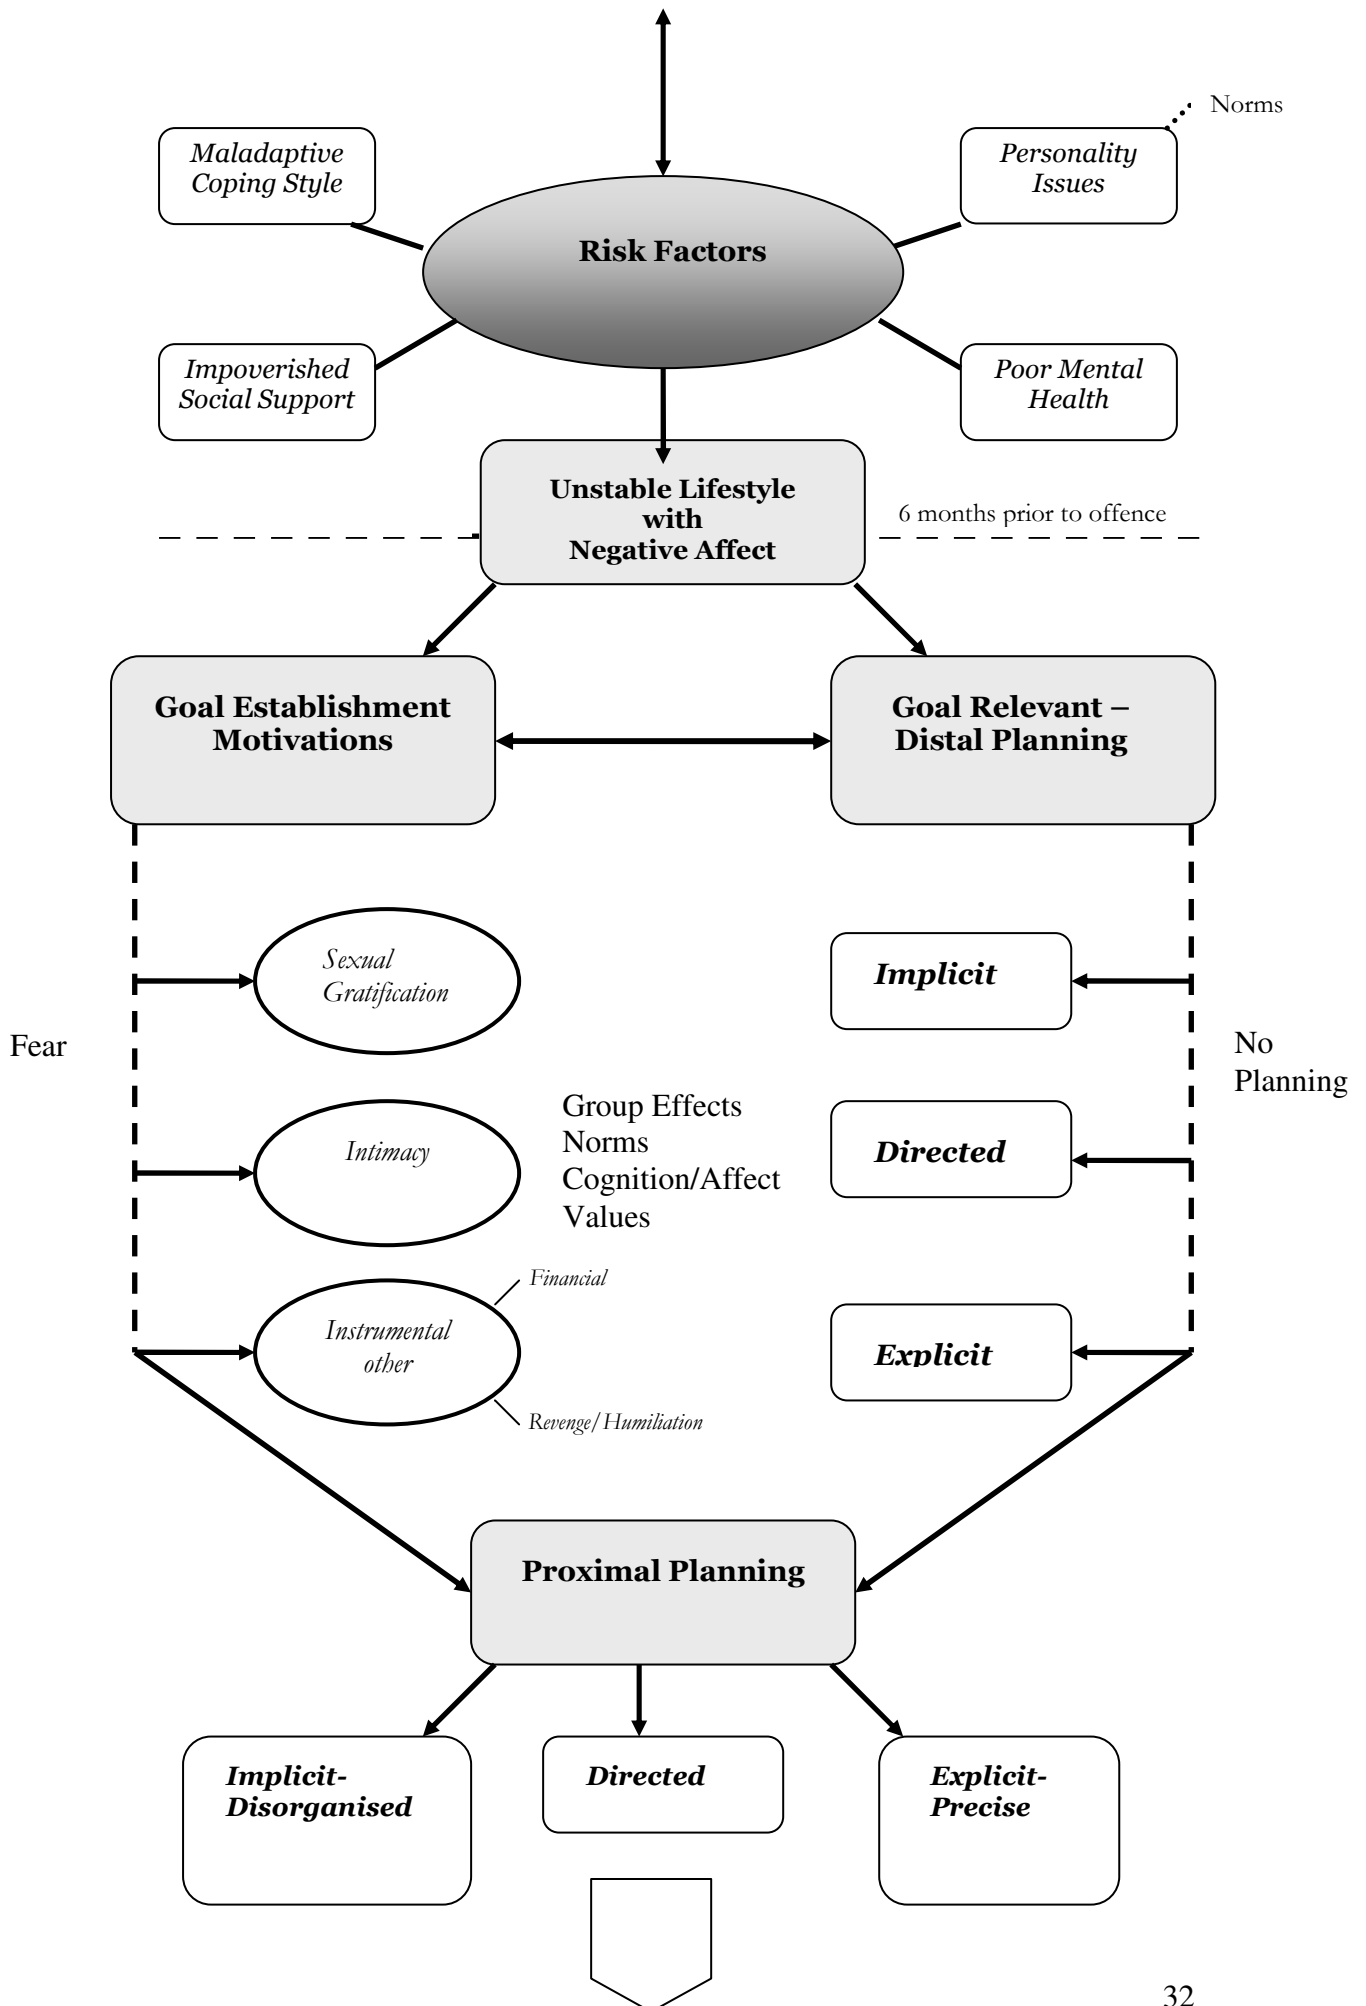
Norms

Maladaptive Coping Style

Personality Issues

Risk Factors

Impoverished Social Support

Poor Mental Health

Unstable Lifestyle with Negative Affect

6 months prior to offence

Goal Establishment Motivations

Goal Relevant – Distal Planning

Sexual Gratification

Implicit

Fear

No Planning

Group Effects
Norms
Cognition/Affect
Values

Intimacy

Directed

Financial

Instrumental other

Explicit

Revenge/Humiliation

Proximal Planning

Implicit-Disorganised

Directed

Explicit-Precise

32